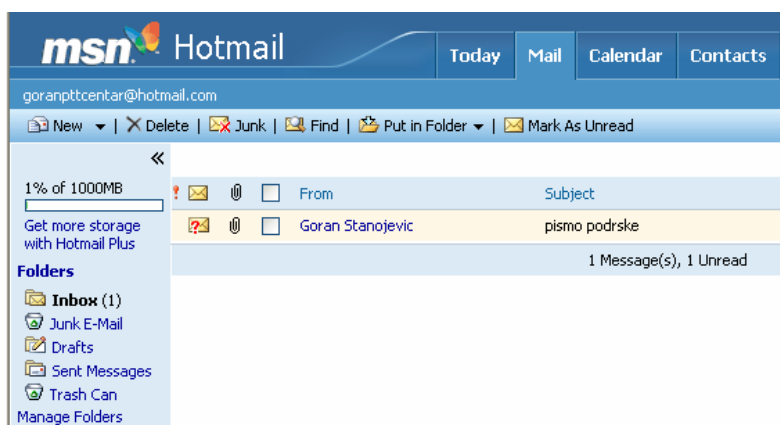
msn Hotmail

Today | Mail | Calendar | Contacts

goranpttcentar@hotmail.com

New | Delete | Junk | Find | Put in Folder | Mark As Unread

«

1% of 1000MB

Get more storage with Hotmail Plus

Folders

Inbox (1)
Junk E-Mail
Drafts
Sent Messages
Trash Can
Manage Folders

| | | | From | Subject |
|---|---|---|---|---|
| | | | Goran Stanojevic | pismo podrske |

1 Message(s), 1 Unread